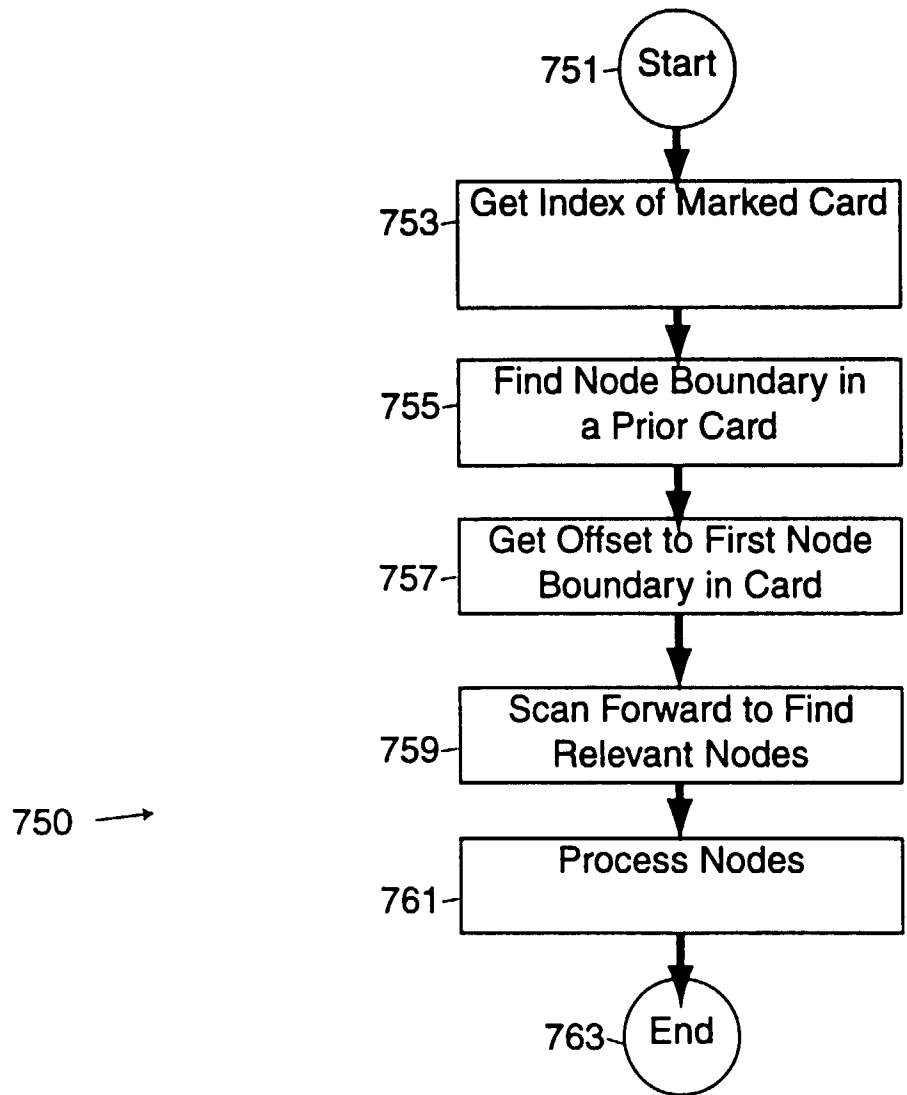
751 Start

753 Get Index of Marked Card

755 Find Node Boundary in a Prior Card

757 Get Offset to First Node Boundary in Card

759 Scan Forward to Find Relevant Nodes

750

761 Process Nodes

763 End